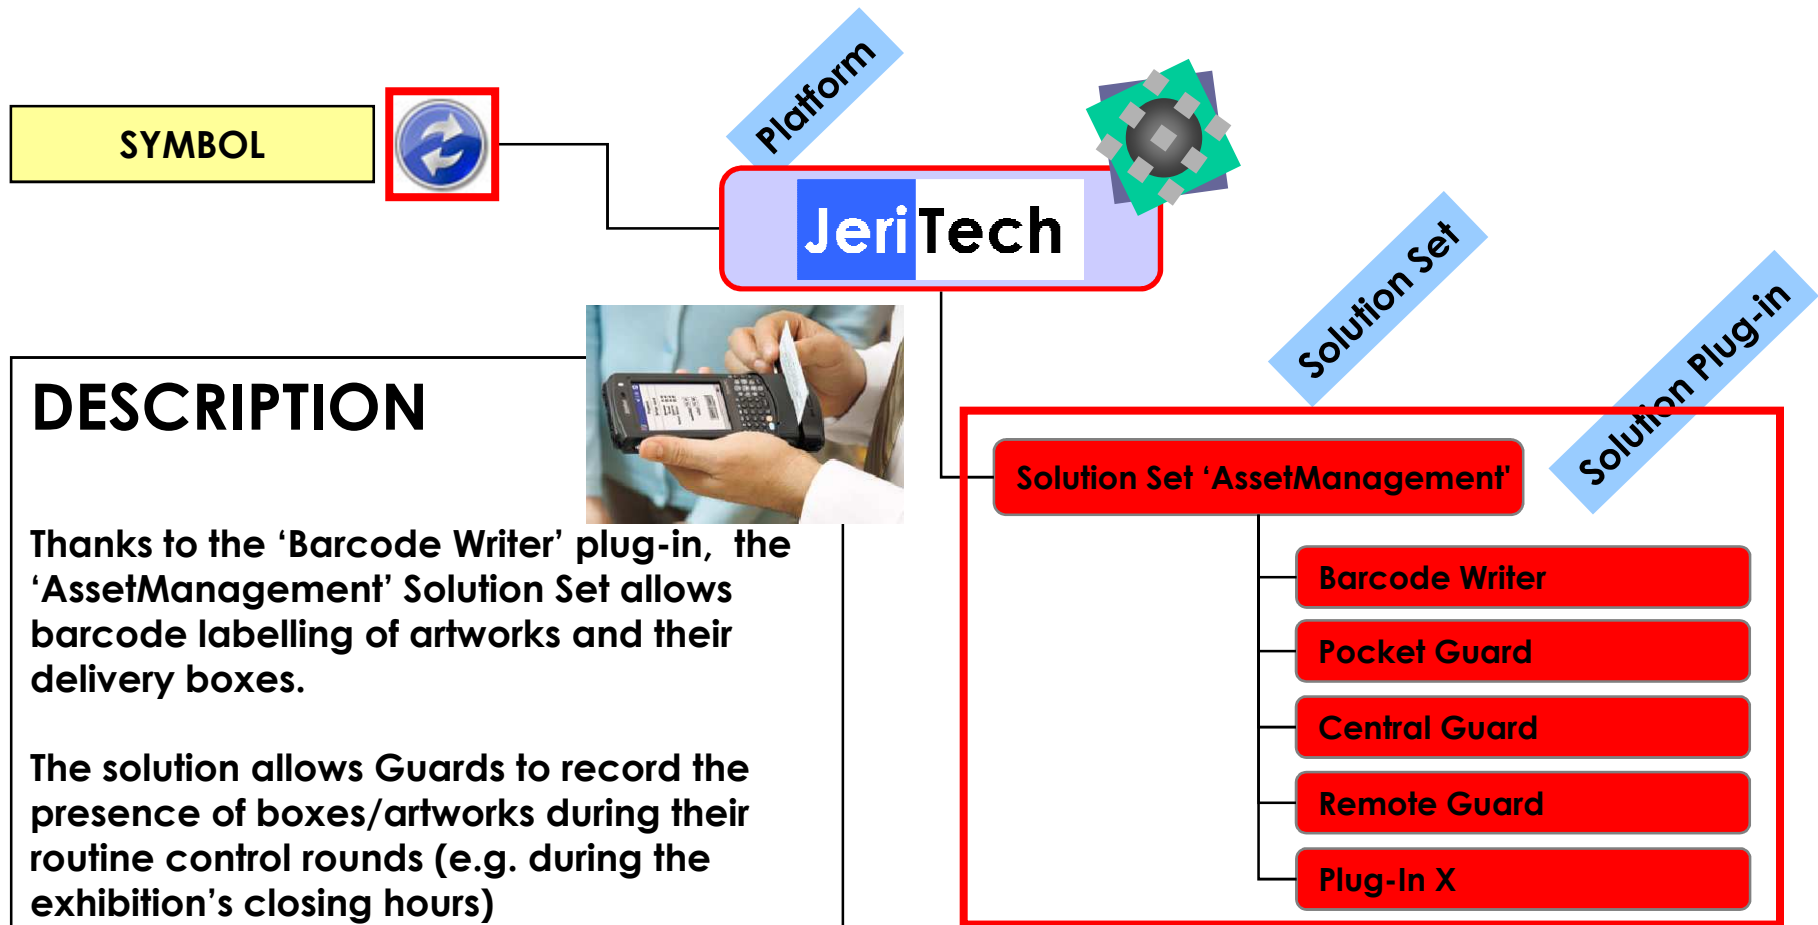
SYMBOL

Platform

JeriTech

Solution Set

Solution Plug-in

DESCRIPTION

Thanks to the ‘Barcode Writer’ plug-in, the ‘AssetManagement’ Solution Set allows barcode labelling of artworks and their delivery boxes.

The solution allows Guards to record the presence of boxes/artworks during their routine control rounds (e.g. during the exhibition’s closing hours)

Solution Set ‘AssetManagement’

Barcode Writer

Pocket Guard

Central Guard

Remote Guard

Plug-In X